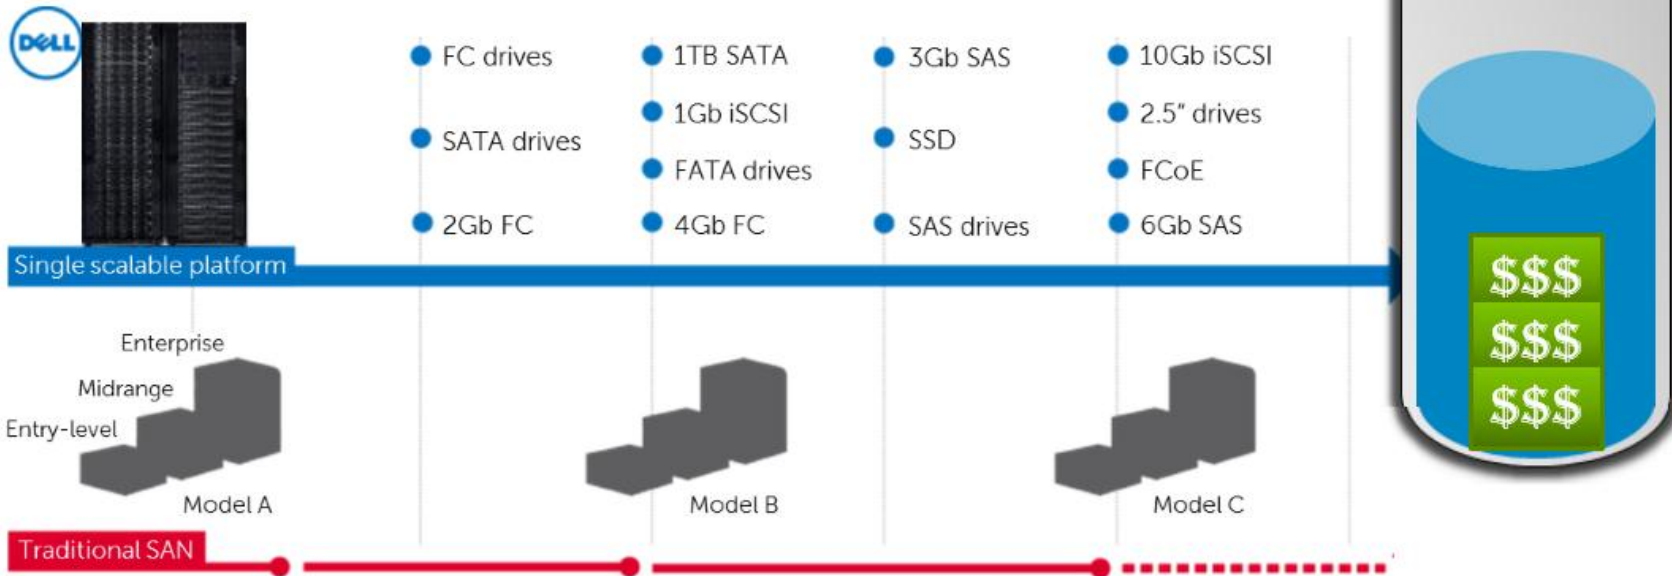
DELL

FC drives
SATA drives
2Gb FC

1TB SATA
1Gb iSCSI
FATA drives
4Gb FC

3Gb SAS
SSD
SAS drives

10Gb iSCSI
2.5" drives
FCoE
6Gb SAS

Single scalable platform

$$$
$$$
$$$

Enterprise
Midrange
Entry-level
Model A

Model B

Model C

Traditional SAN